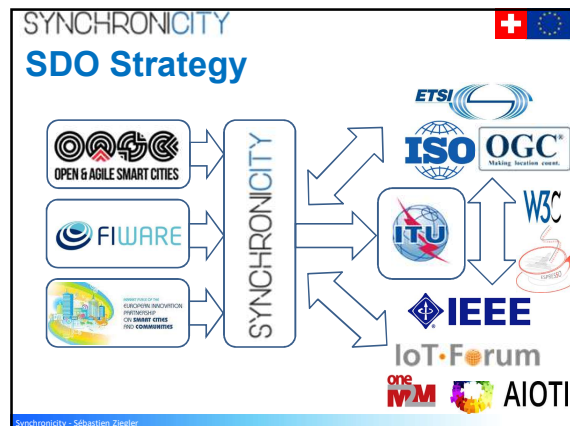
SYNCHRONICITY

SDO Strategy

OASC
OPEN & AGILE SMART CITIES

FIWARE

MARKET PLACE OF THE EUROPEAN INNOVATION PARTNERSHIP ON SMART CITIES AND COMMUNITIES

SYNCHRONICITY

ETSI

ISO

OGC
Making location count.

ITU

W3C

IEEE

IoT·Forum

one M2M

AIOTI

Synchronicity - Sébastien Ziegler